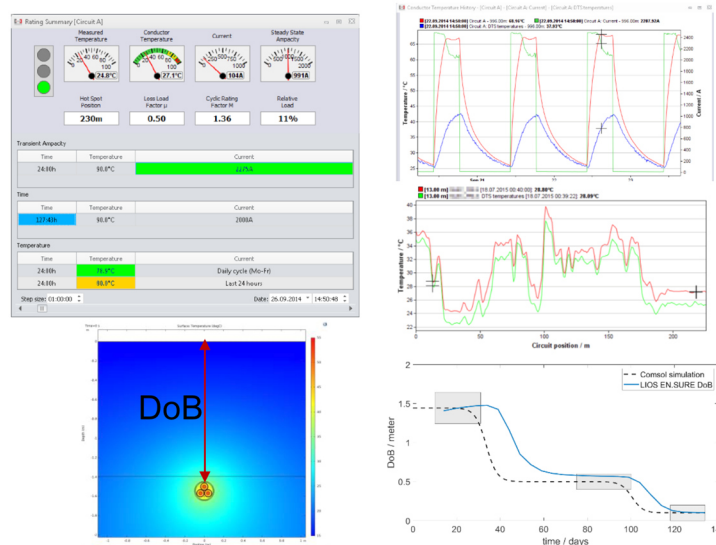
Rating Summary [Circuit A]

Measured Temperature
24.8°C

Conductor Temperature
27.1°C

Current
104A

Steady State Ampacity
991A

Hot Spot Position
230m

Loss Load Factor µ
0.50

Cyclic Rating Factor M
1.36

Relative Load
11%

Transient Ampacity

| Time | Temperature | Current |
|---|---|---|
| 24:00h | 90.0°C | 1225A |

Time

| Time | Temperature | Current |
|---|---|---|
| 127:40h | 90.0°C | 2000A |

Temperature

| Time | Temperature | Current |
|---|---|---|
| 24:00h | 79.9°C | Daily cycle (Mo-Fr) |
| 24:00h | 98.0°C | Last 24 hours |

Step size: 01:00:00

Date: 26.09.2014 14:50:48

Conductor Temperature History - [Circuit A] - [Circuit A: Current] - [Circuit A: DTS temperature]

[27.09.2014 14:50:00] Circuit A - 999.00m: 60.96°C
[27.09.2014 14:50:00] Circuit A - 999.00m: 2287.93A
[27.09.2014 14:50:00] Circuit A: DTS temperatures - 999.00m: 37.03°C

Temperature / °C
Current / A

[13.00 m] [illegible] [18.07.2015 00:07:39] 28.80°C
[13.00 m] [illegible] DTS temperatures [18.07.2015 00:39:22] 28.09°C

Temperature / °C
Circuit position / m

0 50 100 150 200

DoB

Comsol simulation
LIOS EN.SURE DoB

DoB / meter
time / days

0 20 40 60 80 100 120 140